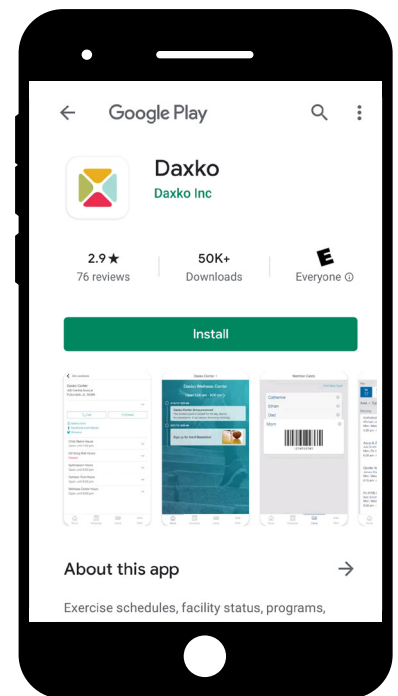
Google Play

Daxko
Daxko Inc

2.9 ★
76 reviews

50K+
Downloads

E
Everyone ⓘ

Install

Daxko Wellness Center

Member Cards

Catherine
Ethan
Dan
Mom

About this app

Exercise schedules, facility status, programs,